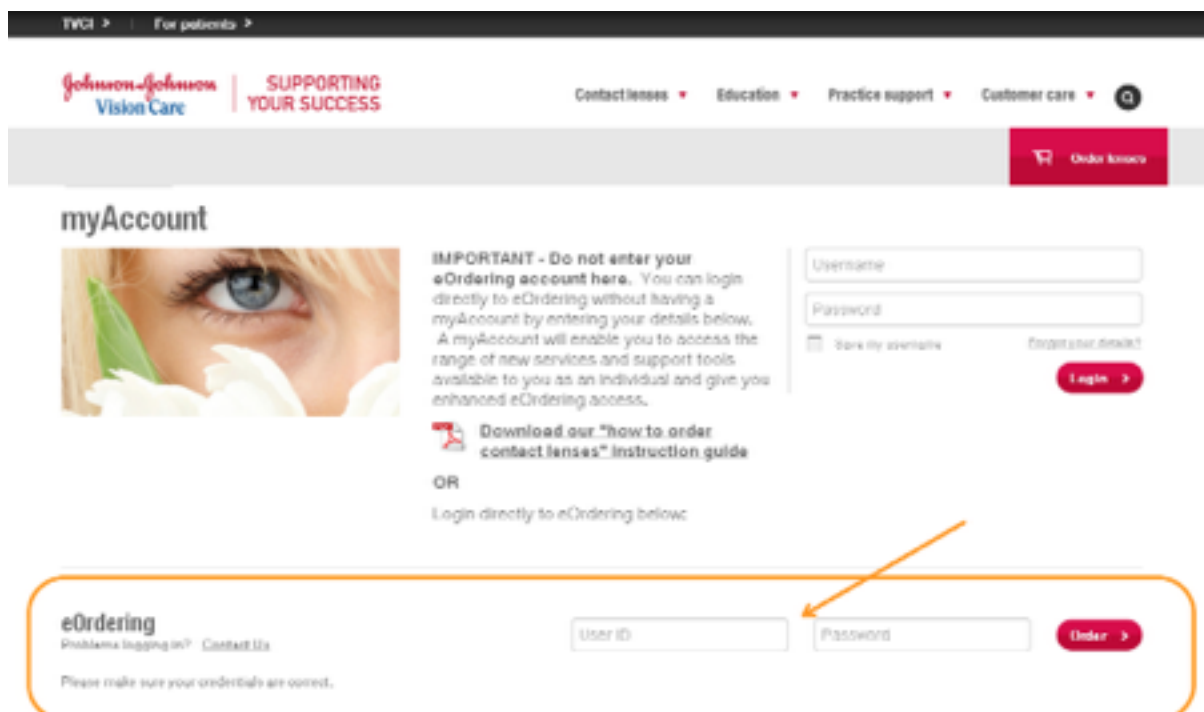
TVCI > For patients >

Johnson & Johnson Vision Care | SUPPORTING YOUR SUCCESS

Contact lenses ▼ Education ▼ Practice support ▼ Customer care ▼

Order lenses

myAccount

IMPORTANT - Do not enter your eOrdering account here. You can login directly to eOrdering without having a myAccount by entering your details below. A myAccount will enable you to access the range of new services and support tools available to you as an individual and give you enhanced eOrdering access.

Download our "how to order contact lenses" instruction guide

OR

Login directly to eOrdering below:

Username

Password

Save my username

Forgot your details?

Login >

eOrdering

Problems logging in? Contact Us

User ID

Password

Order >

Please make sure your credentials are correct.